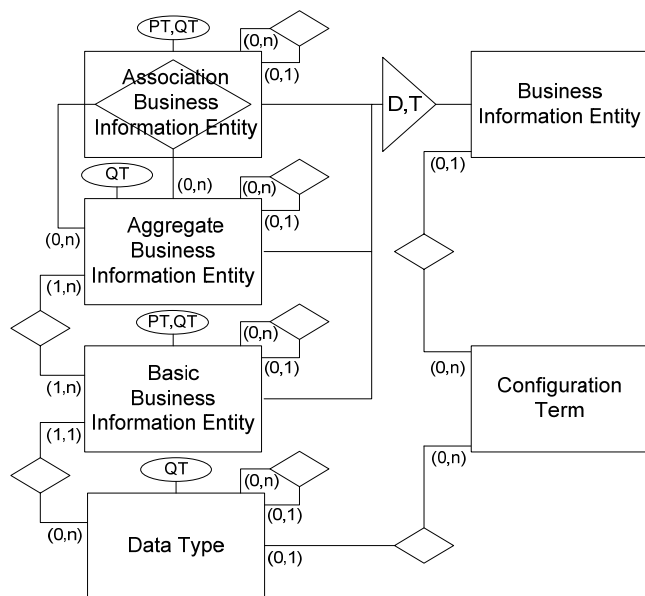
PT,QT
(0,n)
(0,1)
Association Business Information Entity
D,T
Business Information Entity
QT
(0,n)
(0,n)
(0,1)
(0,1)
(0,n)
Aggregate Business Information Entity
(1,n)
PT,QT
(0,n)
(0,1)
(1,n)
Basic Business Information Entity
(0,n)
Configuration Term
(1,1)
QT
(0,n)
(0,n)
(0,1)
(0,n)
Data Type
(0,1)